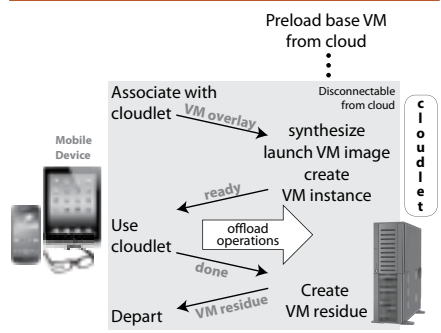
Preload base VM from cloud

Disconnectable from cloud

cloudlet

Mobile Device

Associate with cloudlet

VM overlay

synthesize launch VM image create VM instance

ready

Use cloudlet

offload operations

done

Create VM residue

Depart

VM residue